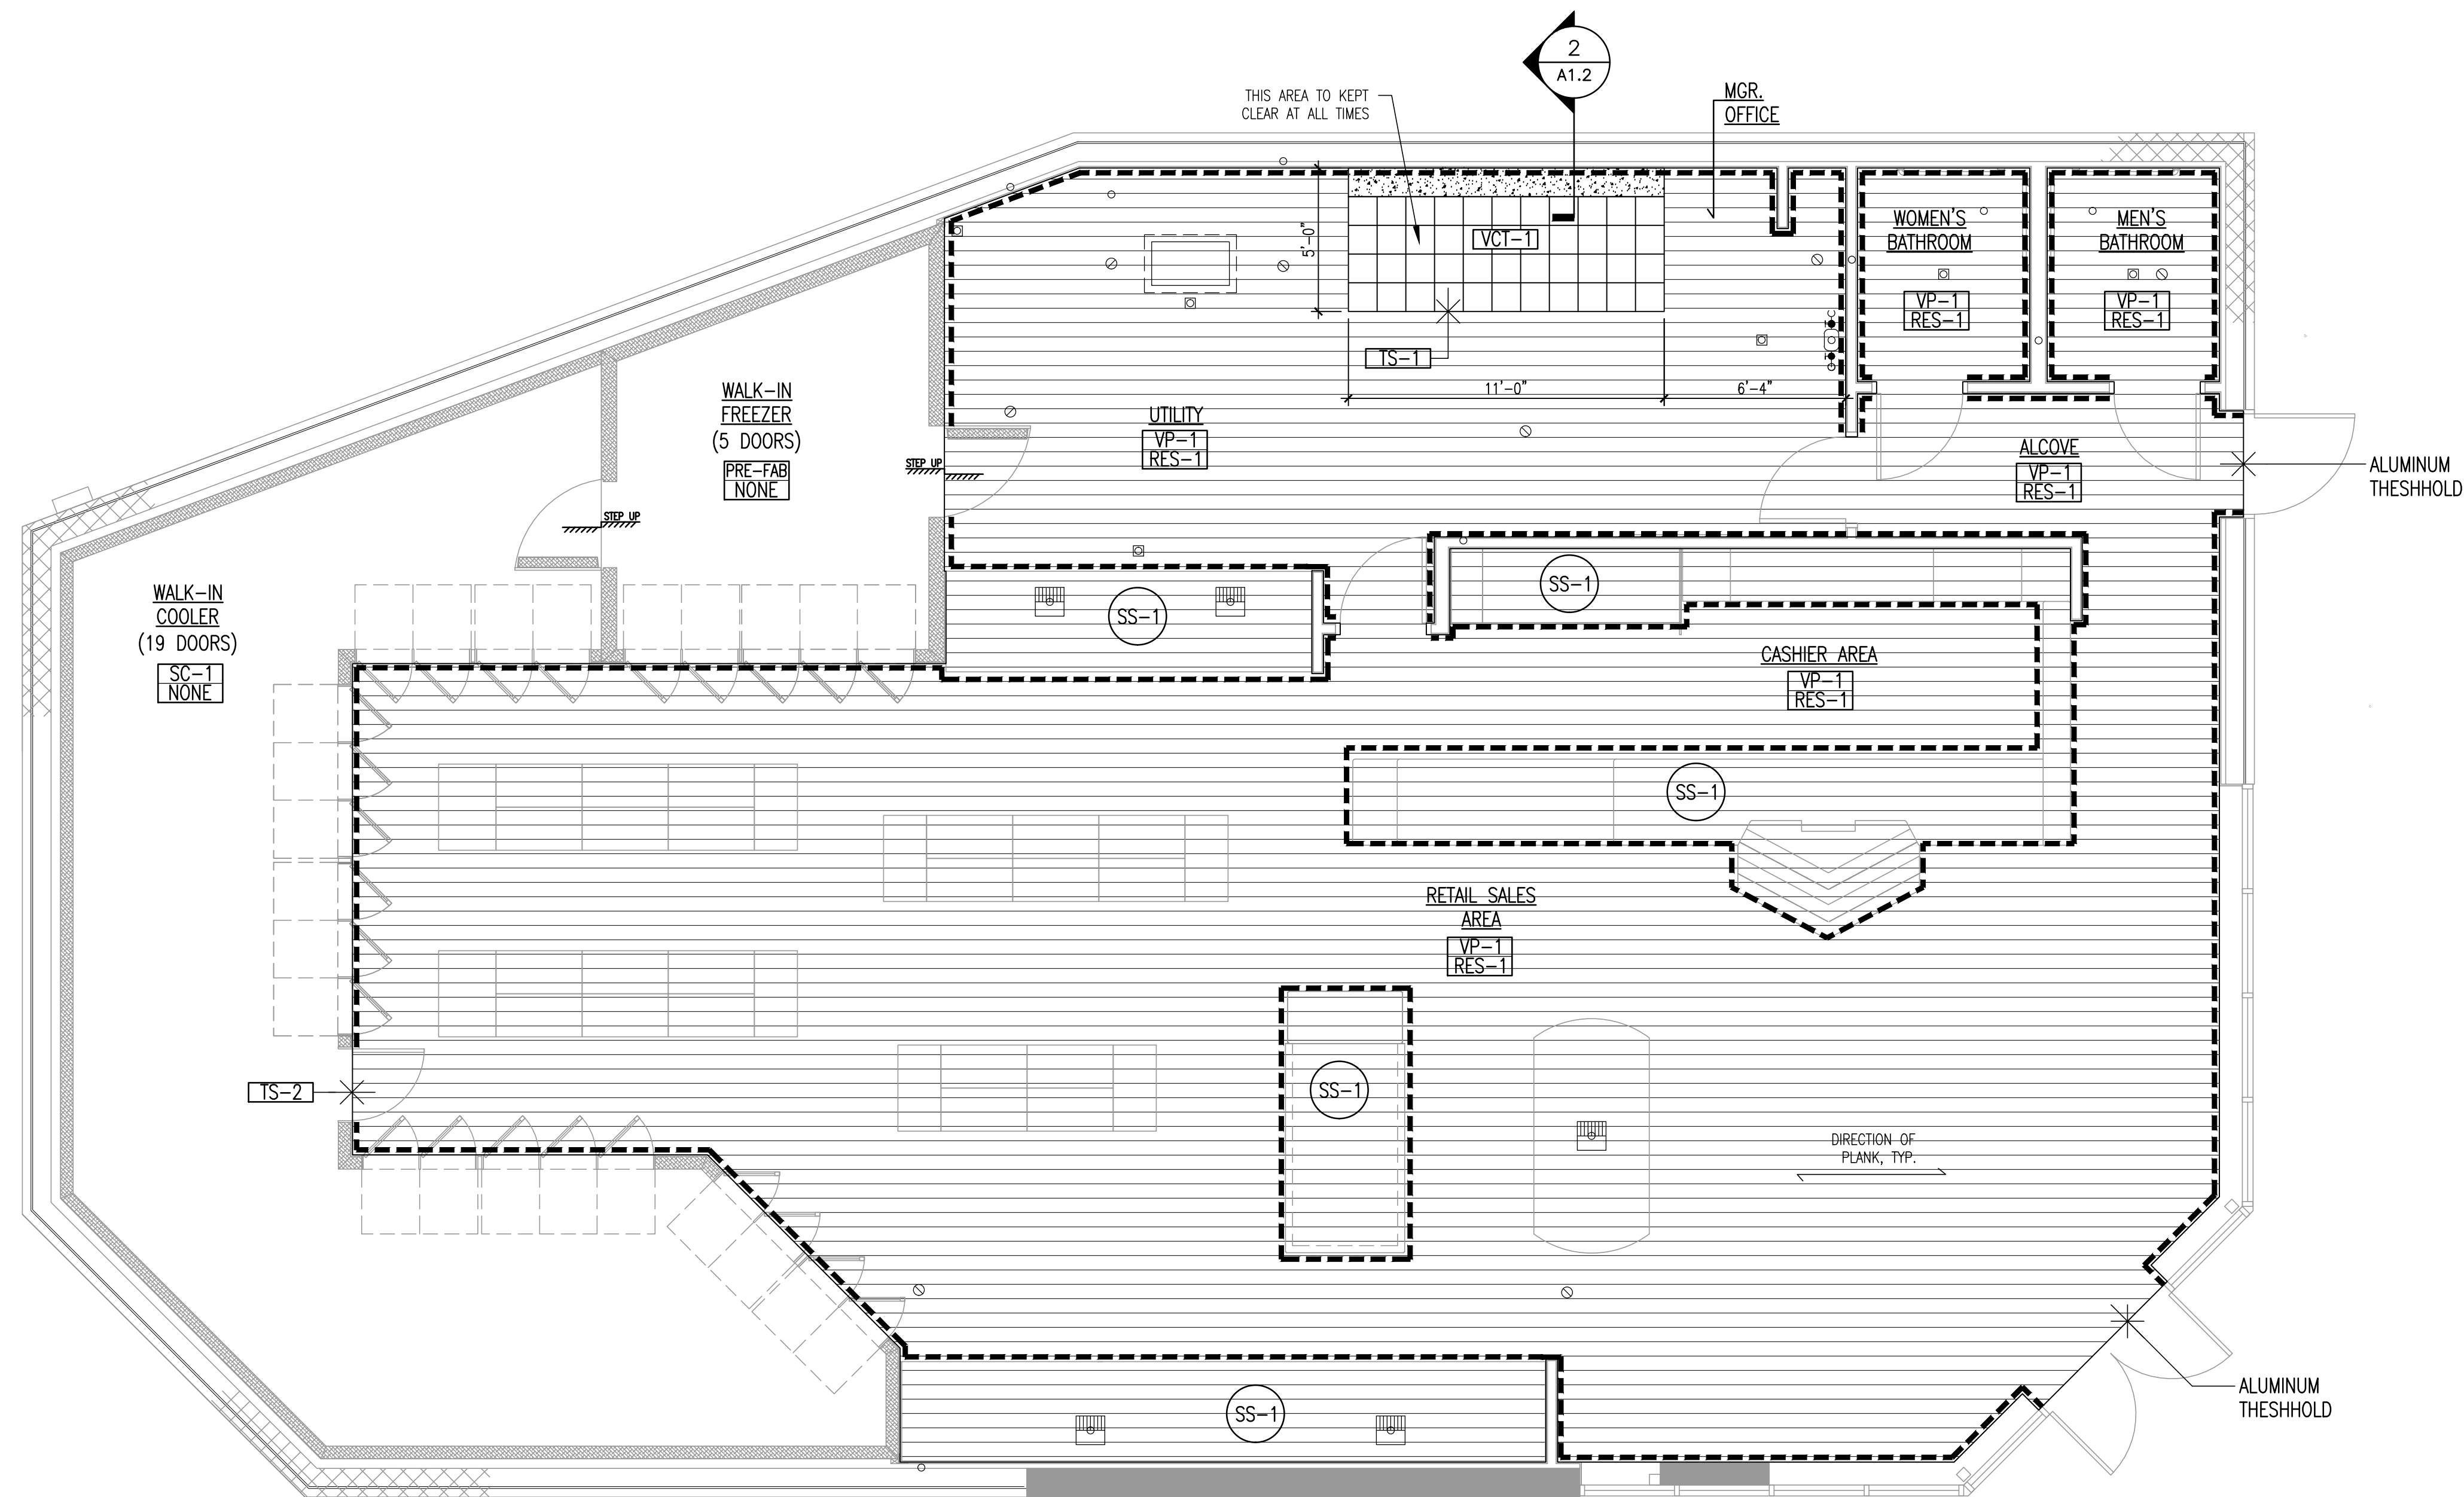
2
A1.2

THIS AREA TO KEPT CLEAR AT ALL TIMES

MGR. OFFICE

5'-0"

VCT-1

WOMEN'S BATHROOM
VP-1
RES-1

MEN'S BATHROOM
VP-1
RES-1

TS-1

11'-0"

6'-4"

WALK-IN FREEZER
(5 DOORS)
PRE-FAB
NONE

STEP UP

UTILITY
VP-1
RES-1

STEP UP

ALCOVE
VP-1
RES-1

ALUMINUM THESHHOLD

WALK-IN COOLER
(19 DOORS)
SC-1
NONE

SS-1

SS-1

CASHIER AREA
VP-1
RES-1

SS-1

RETAIL SALES AREA
VP-1
RES-1

TS-2

SS-1

DIRECTION OF PLANK, TYP.

SS-1

ALUMINUM THESHHOLD